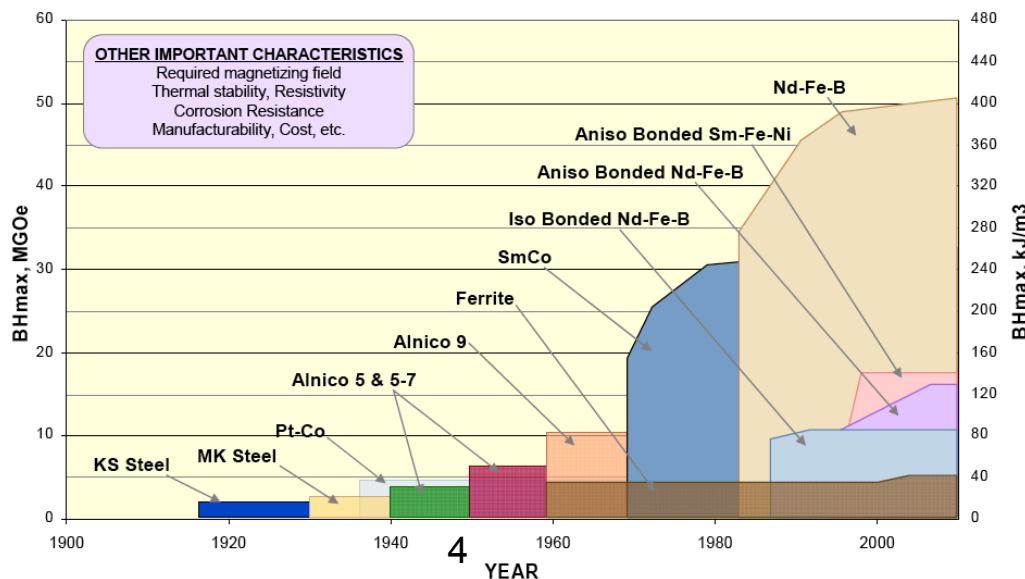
OTHER IMPORTANT CHARACTERISTICS
Required magnetizing field
Thermal stability, Resistivity
Corrosion Resistance
Manufacturability, Cost, etc.

Nd-Fe-B
Aniso Bonded Sm-Fe-Ni
Aniso Bonded Nd-Fe-B
Iso Bonded Nd-Fe-B
SmCo
Ferrite
Alnico 9
Alnico 5 & 5-7
Pt-Co
MK Steel
KS Steel

BHmax, MGOe
60
50
40
30
20
10
0

BHmax, kJ/m3
480
440
400
360
320
280
240
200
160
120
80
40
0

1900
1920
1940
1960
1980
2000

4
YEAR